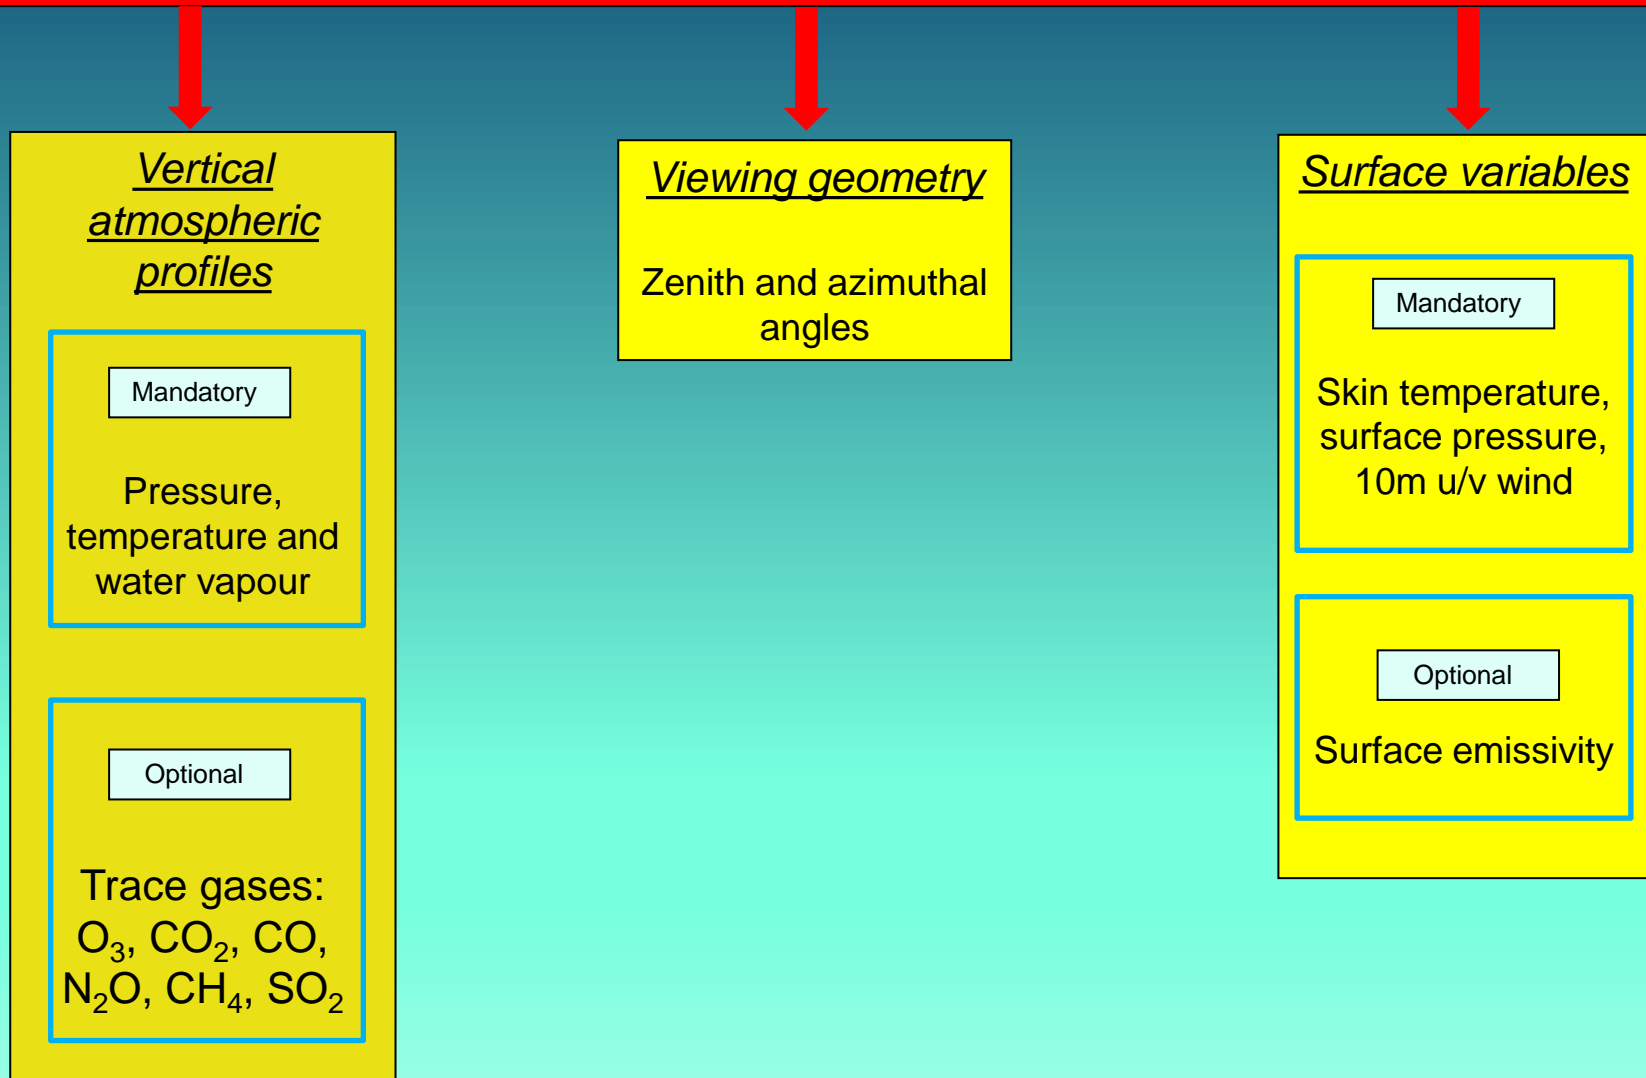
Vertical atmospheric profiles

Mandatory

Pressure, temperature and water vapour

Optional

Trace gases: $O_3$, $CO_2$, CO, $N_2O$, $CH_4$, $SO_2$

Viewing geometry

Zenith and azimuthal angles

Surface variables

Mandatory

Skin temperature, surface pressure, 10m u/v wind

Optional

Surface emissivity